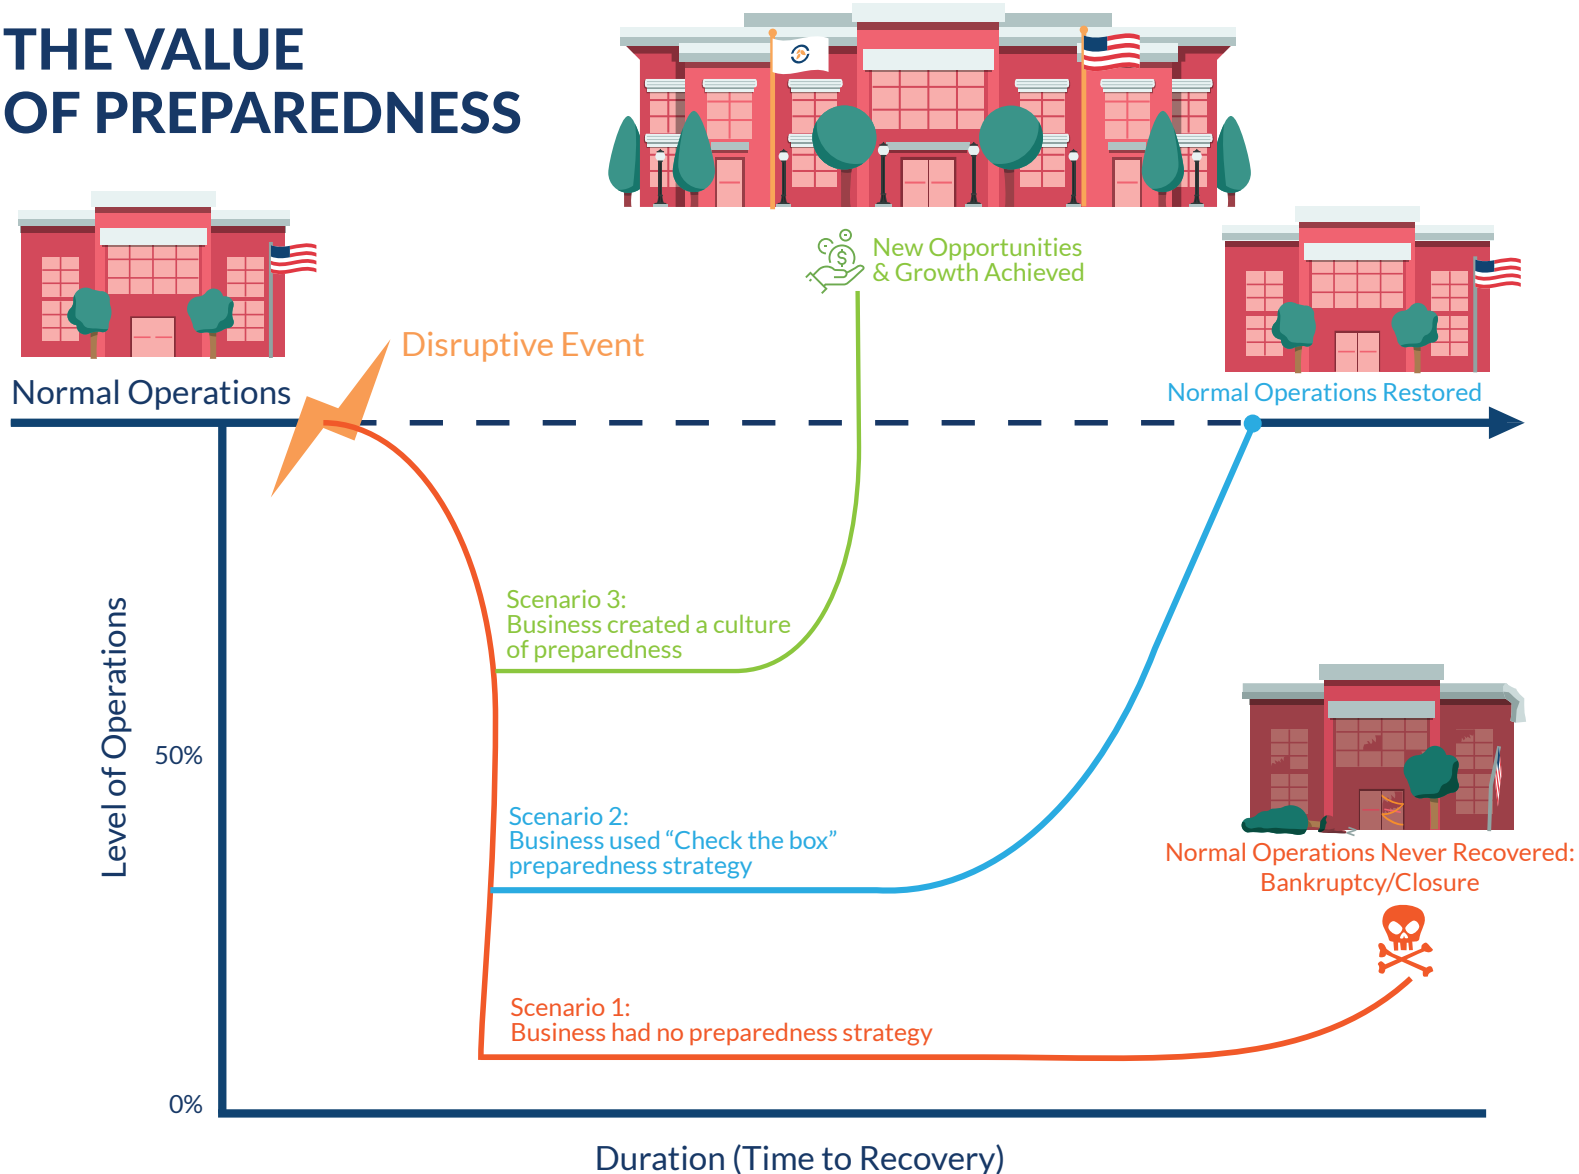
THE VALUE OF PREPAREDNESS

New Opportunities & Growth Achieved

Normal Operations

Disruptive Event

Normal Operations Restored

Scenario 3:
Business created a culture of preparedness

Level of Operations

50%

Scenario 2:
Business used “Check the box” preparedness strategy

Normal Operations Never Recovered: Bankruptcy/Closure

Scenario 1:
Business had no preparedness strategy

0%

Duration (Time to Recovery)